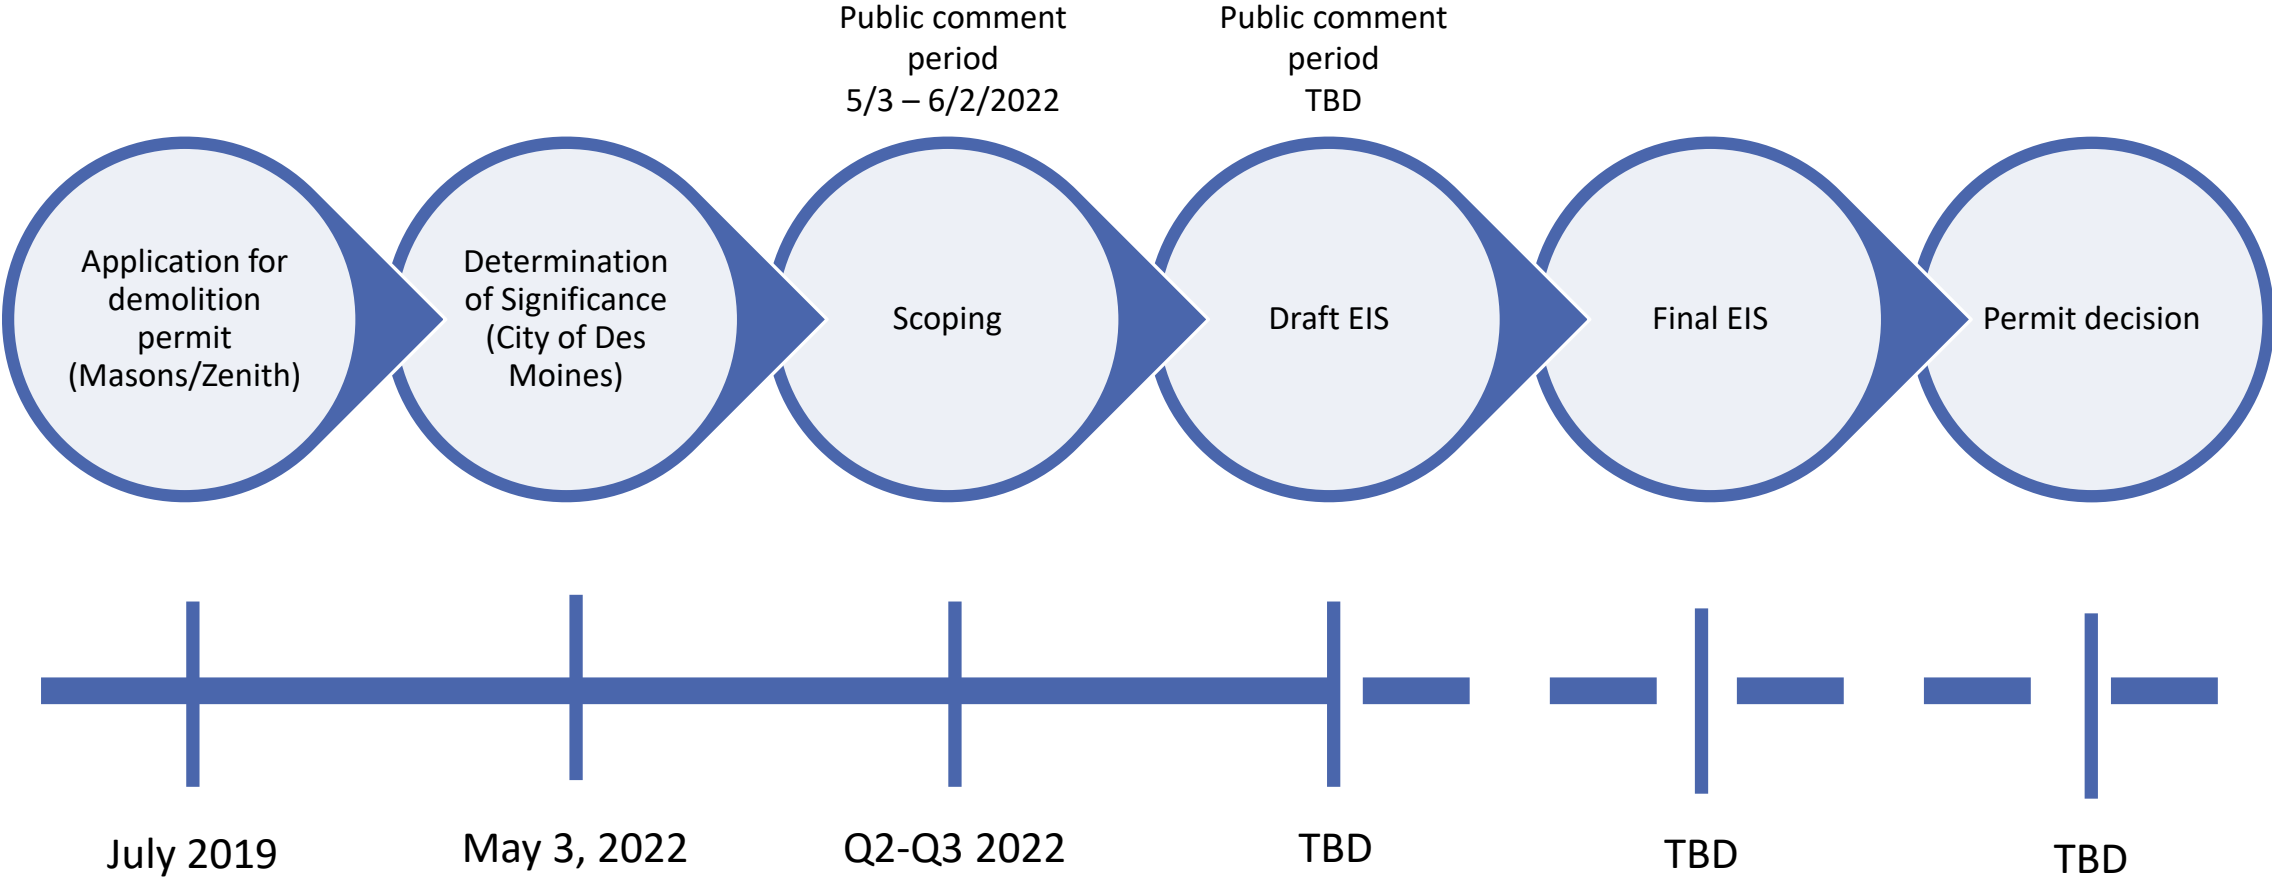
Public comment period 5/3 – 6/2/2022

Public comment period TBD

Application for demolition permit (Masons/Zenith)

Determination of Significance (City of Des Moines)

Scoping

Draft EIS

Final EIS

Permit decision

July 2019

May 3, 2022

Q2-Q3 2022

TBD

TBD

TBD